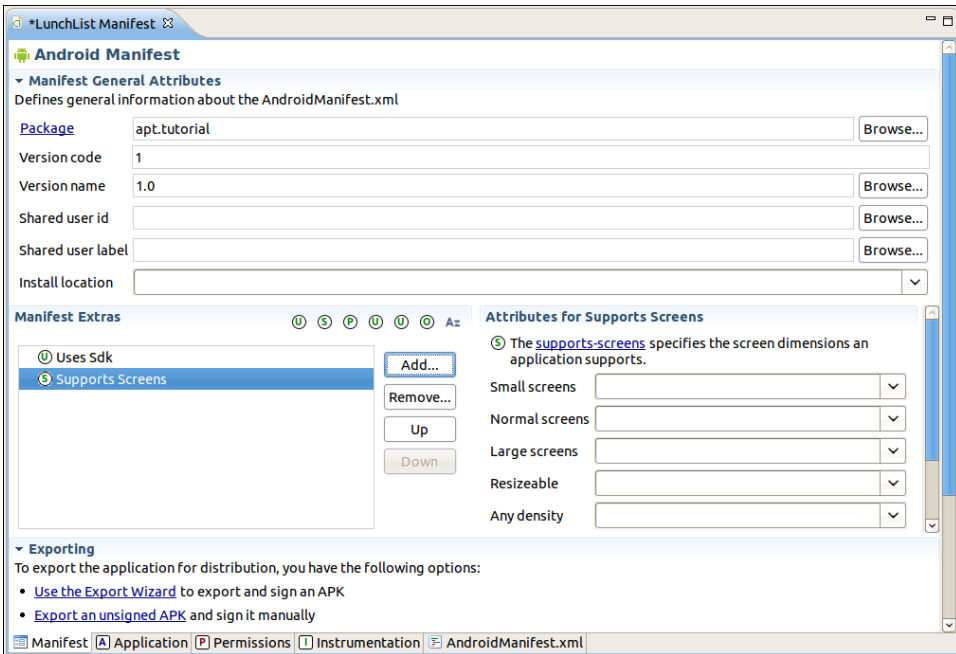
*LunchList Manifest

Android Manifest

Manifest General Attributes
Defines general information about the AndroidManifest.xml

| | | |
|---|---|---|
| Package | apt.tutorial | Browse... |
| Version code | 1 | |
| Version name | 1.0 | Browse... |
| Shared user id | | Browse... |
| Shared user label | | Browse... |
| Install location | | |

Manifest Extras
U S P U U O Az

U Uses Sdk
S Supports Screens

Add...
Remove...
Up
Down

Attributes for Supports Screens
S The supports-screens specifies the screen dimensions an application supports.

Small screens
Normal screens
Large screens
Resizeable
Any density

Exporting
To export the application for distribution, you have the following options:
• Use the Export Wizard to export and sign an APK
• Export an unsigned APK and sign it manually

Manifest | A Application | P Permissions | I Instrumentation | AndroidManifest.xml